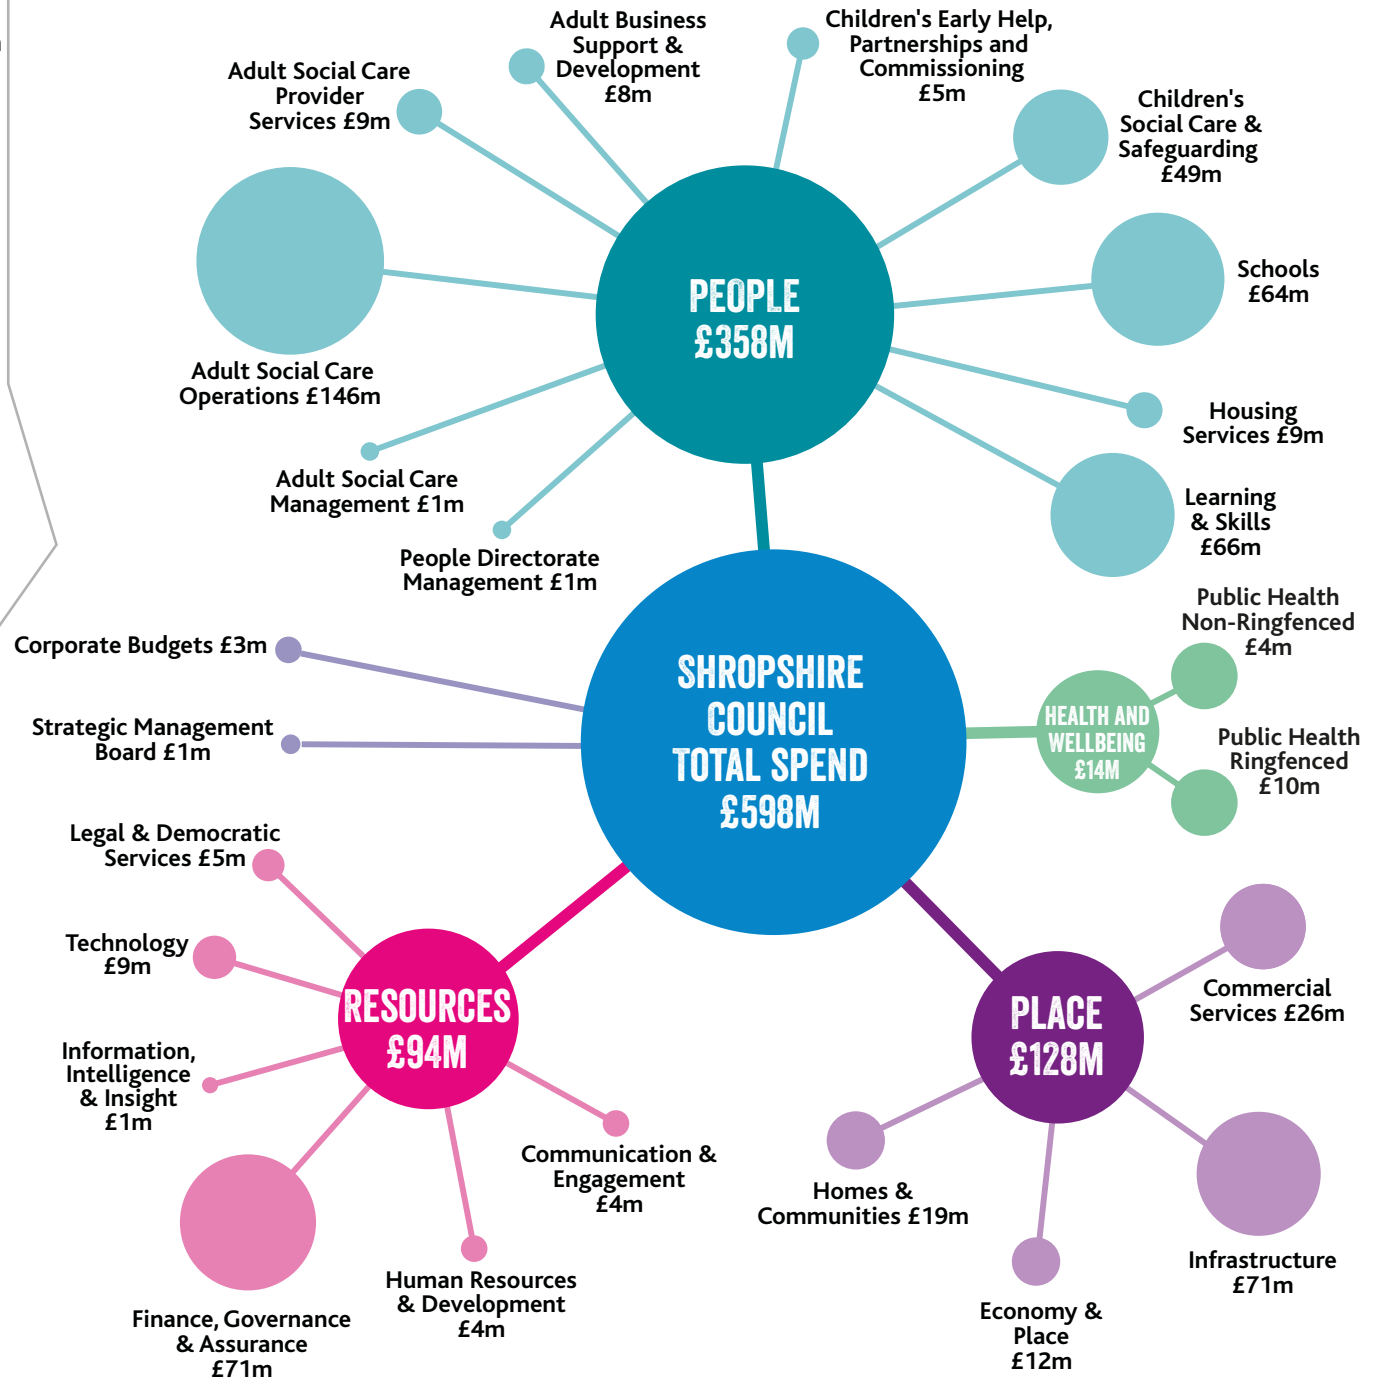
Adult Business Support & Development £8m

Children's Early Help, Partnerships and Commissioning £5m

Adult Social Care Provider Services £9m

Children's Social Care & Safeguarding £49m

PEOPLE £358M

Schools £64m

Adult Social Care Operations £146m

Housing Services £9m

Adult Social Care Management £1m

Learning & Skills £66m

People Directorate Management £1m

Public Health Non-Ringfenced £4m

Corporate Budgets £3m

SHROPSHIRE COUNCIL TOTAL SPEND £598M

Strategic Management Board £1m

HEALTH AND WELLBEING £14M

Public Health Ringfenced £10m

Legal & Democratic Services £5m

Technology £9m

RESOURCES £94M

PLACE £128M

Commercial Services £26m

Information, Intelligence & Insight £1m

Communication & Engagement £4m

Homes & Communities £19m

Infrastructure £71m

Human Resources & Development £4m

Finance, Governance & Assurance £71m

Economy & Place £12m